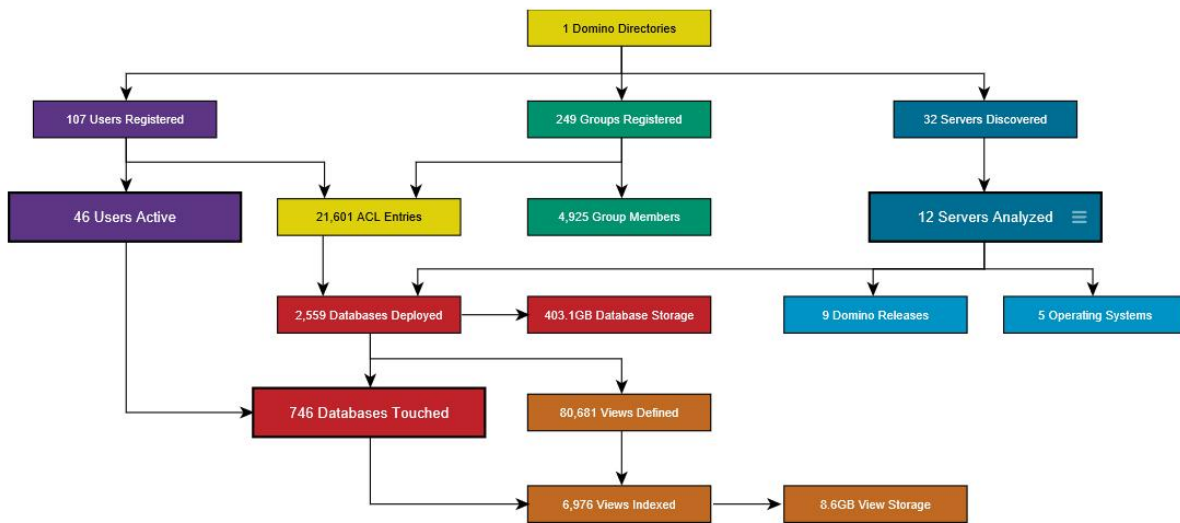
1 Domino Directories

107 Users Registered

249 Groups Registered

32 Servers Discovered

46 Users Active

21,601 ACL Entries

4,925 Group Members

12 Servers Analyzed

2,559 Databases Deployed

403.1GB Database Storage

9 Domino Releases

5 Operating Systems

746 Databases Touched

80,681 Views Defined

6,976 Views Indexed

8.6GB View Storage